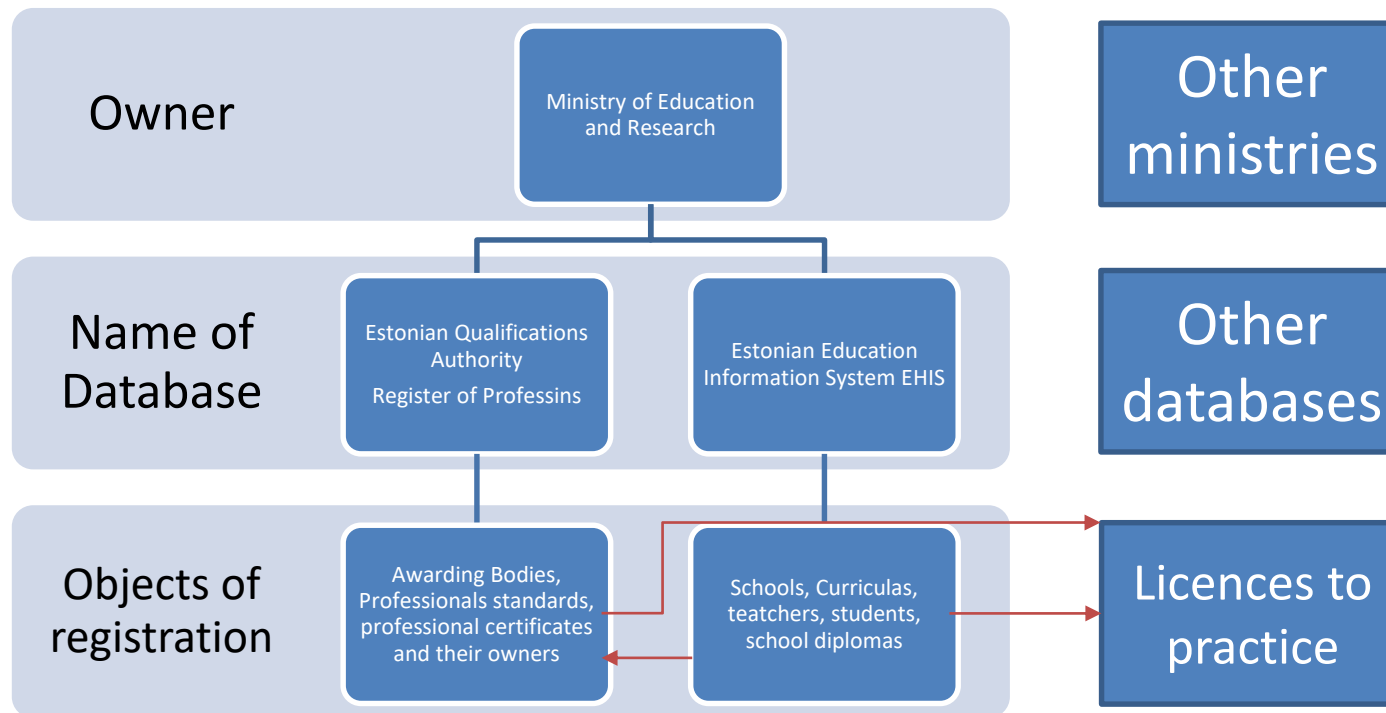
Owner

Ministry of Education and Research

Other ministries

Name of Database

Estonian Qualifications Authority
Register of Professins

Estonian Education Information System EHIS

Other databases

Objects of registration

Awarding Bodies, Professionals standards, professional certificates and their owners

Schools, Curriculas, teatchers, students, school diplomas

Licences to practice